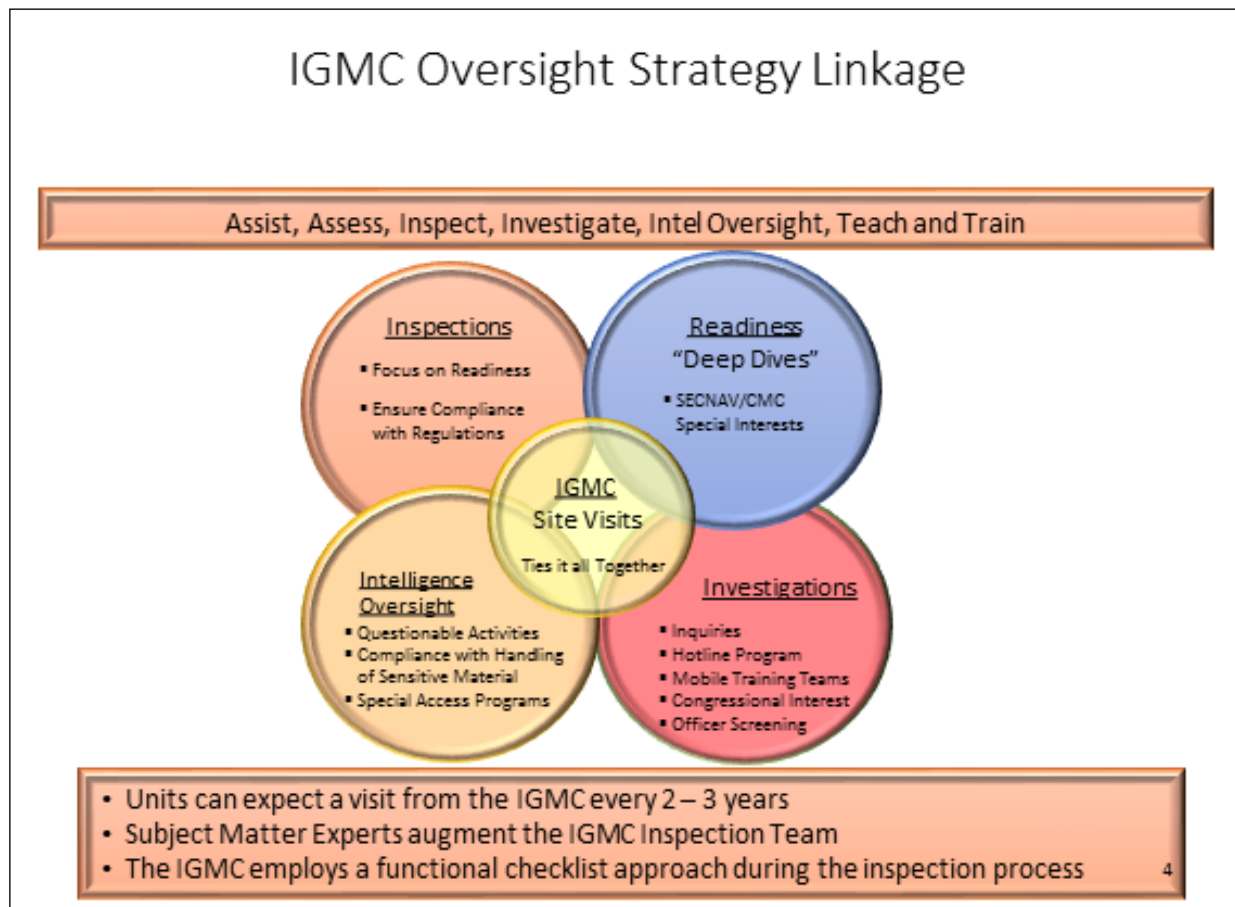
IGMC Oversight Strategy Linkage

Assist, Assess, Inspect, Investigate, Intel Oversight, Teach and Train

Inspections
▪ Focus on Readiness
▪ Ensure Compliance with Regulations

Readiness
"Deep Dives"
▪ SECNAV/CMC Special Interests

IGMC
Site Visits
Ties it all Together

Intelligence Oversight
▪ Questionable Activities
▪ Compliance with Handling of Sensitive Material
▪ Special Access Programs

Investigations
▪ Inquiries
▪ Hotline Program
▪ Mobile Training Teams
▪ Congressional Interest
▪ Officer Screening

• Units can expect a visit from the IGMC every 2 – 3 years
• Subject Matter Experts augment the IGMC Inspection Team
• The IGMC employs a functional checklist approach during the inspection process

4